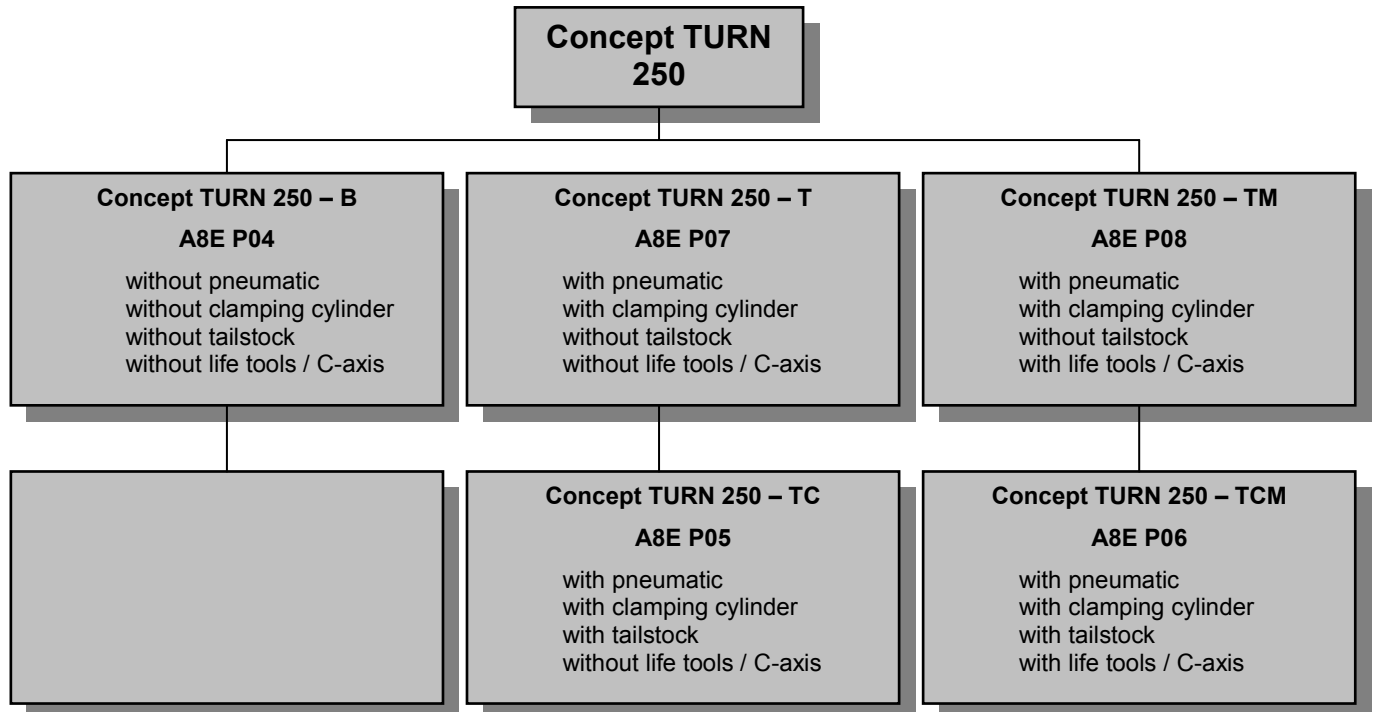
Concept TURN 250

Concept TURN 250 – B
A8E P04
without pneumatic
without clamping cylinder
without tailstock
without life tools / C-axis

Concept TURN 250 – T
A8E P07
with pneumatic
with clamping cylinder
without tailstock
without life tools / C-axis

Concept TURN 250 – TM
A8E P08
with pneumatic
with clamping cylinder
without tailstock
with life tools / C-axis

Concept TURN 250 – TC
A8E P05
with pneumatic
with clamping cylinder
with tailstock
without life tools / C-axis

Concept TURN 250 – TCM
A8E P06
with pneumatic
with clamping cylinder
with tailstock
with life tools / C-axis